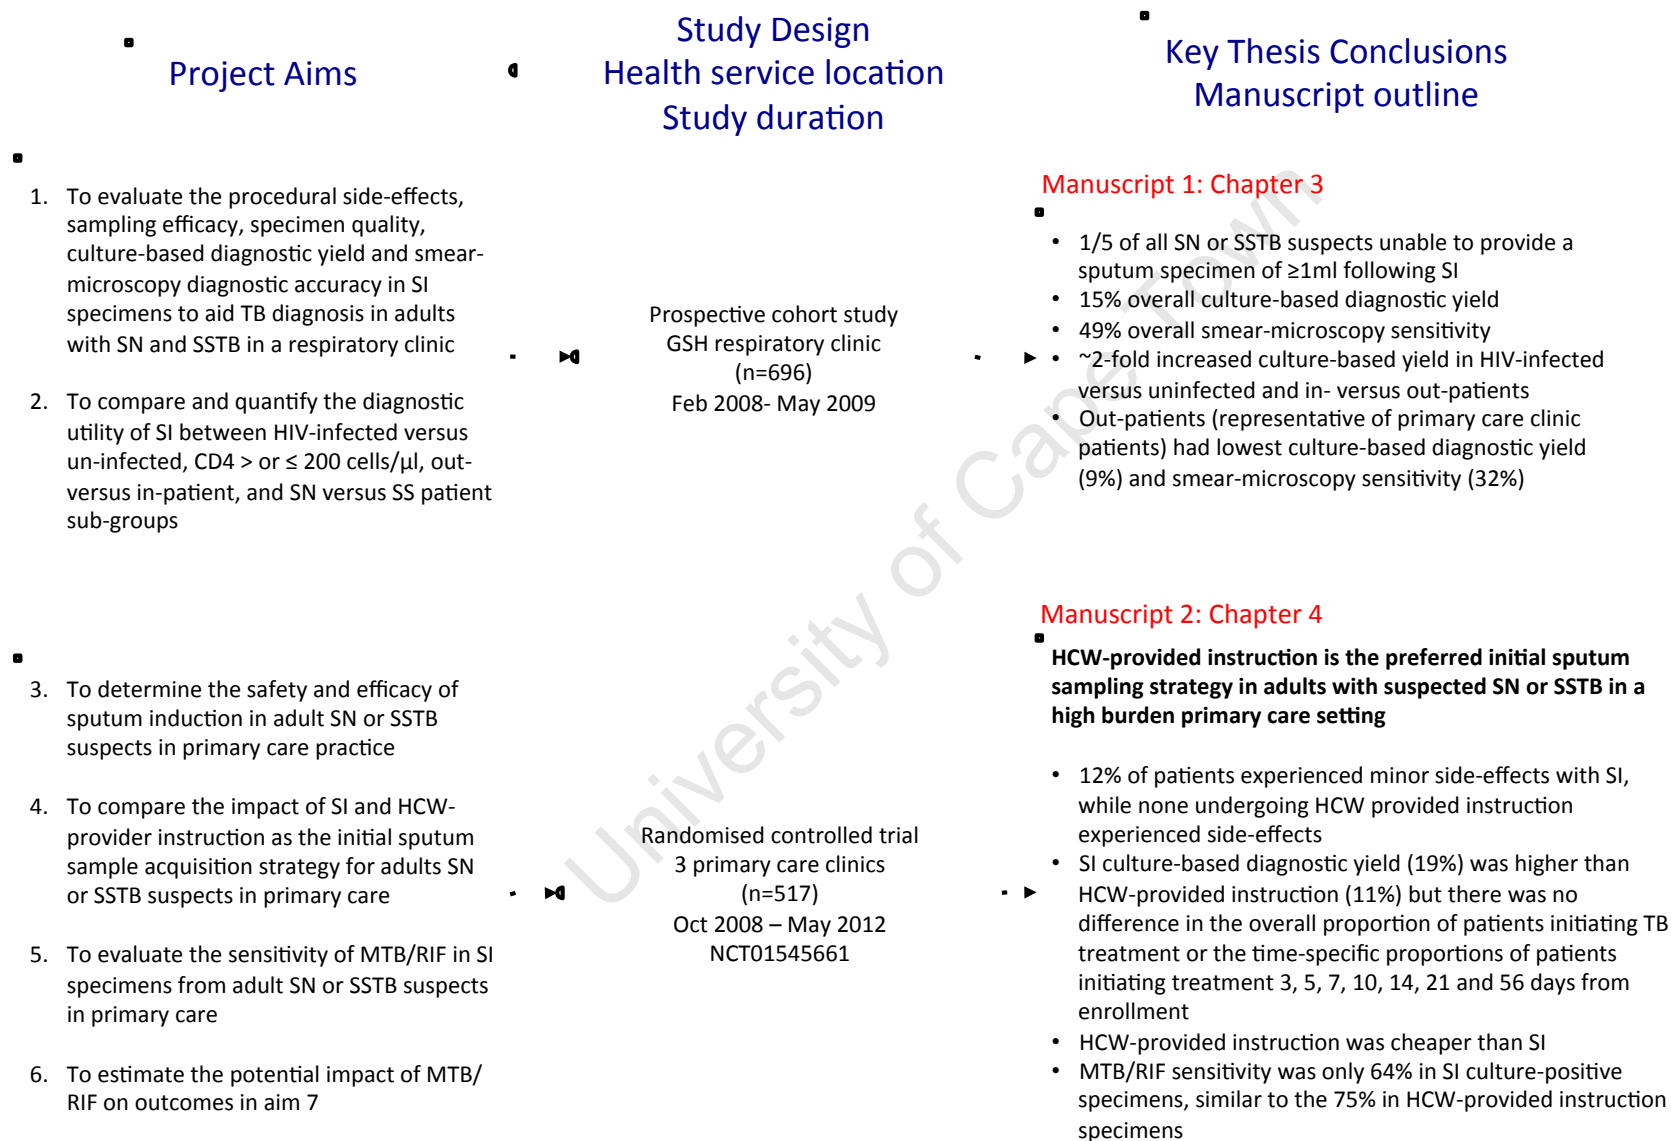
Project Aims

Study Design
Health service location
Study duration

Key Thesis Conclusions
Manuscript outline

1. To evaluate the procedural side-effects, sampling efficacy, specimen quality, culture-based diagnostic yield and smear-microscopy diagnostic accuracy in SI specimens to aid TB diagnosis in adults with SN and SSTB in a respiratory clinic

2. To compare and quantify the diagnostic utility of SI between HIV-infected versus un-infected, CD4 > or ≤ 200 cells/µl, out- versus in-patient, and SN versus SS patient sub-groups

Prospective cohort study
GSH respiratory clinic
(n=696)
Feb 2008- May 2009

Manuscript 1: Chapter 3

• 1/5 of all SN or SSTB suspects unable to provide a sputum specimen of ≥1ml following SI
• 15% overall culture-based diagnostic yield
• 49% overall smear-microscopy sensitivity
• ~2-fold increased culture-based yield in HIV-infected versus uninfected and in- versus out-patients
• Out-patients (representative of primary care clinic patients) had lowest culture-based diagnostic yield (9%) and smear-microscopy sensitivity (32%)

3. To determine the safety and efficacy of sputum induction in adult SN or SSTB suspects in primary care practice

4. To compare the impact of SI and HCW-provider instruction as the initial sputum sample acquisition strategy for adults SN or SSTB suspects in primary care

5. To evaluate the sensitivity of MTB/RIF in SI specimens from adult SN or SSTB suspects in primary care

6. To estimate the potential impact of MTB/RIF on outcomes in aim 7

Randomised controlled trial
3 primary care clinics
(n=517)
Oct 2008 – May 2012
NCT01545661

Manuscript 2: Chapter 4

**HCW-provided instruction is the preferred initial sputum sampling strategy in adults with suspected SN or SSTB in a high burden primary care setting**

• 12% of patients experienced minor side-effects with SI, while none undergoing HCW provided instruction experienced side-effects
• SI culture-based diagnostic yield (19%) was higher than HCW-provided instruction (11%) but there was no difference in the overall proportion of patients initiating TB treatment or the time-specific proportions of patients initiating treatment 3, 5, 7, 10, 14, 21 and 56 days from enrollment
• HCW-provided instruction was cheaper than SI
• MTB/RIF sensitivity was only 64% in SI culture-positive specimens, similar to the 75% in HCW-provided instruction specimens

University of Cape Town